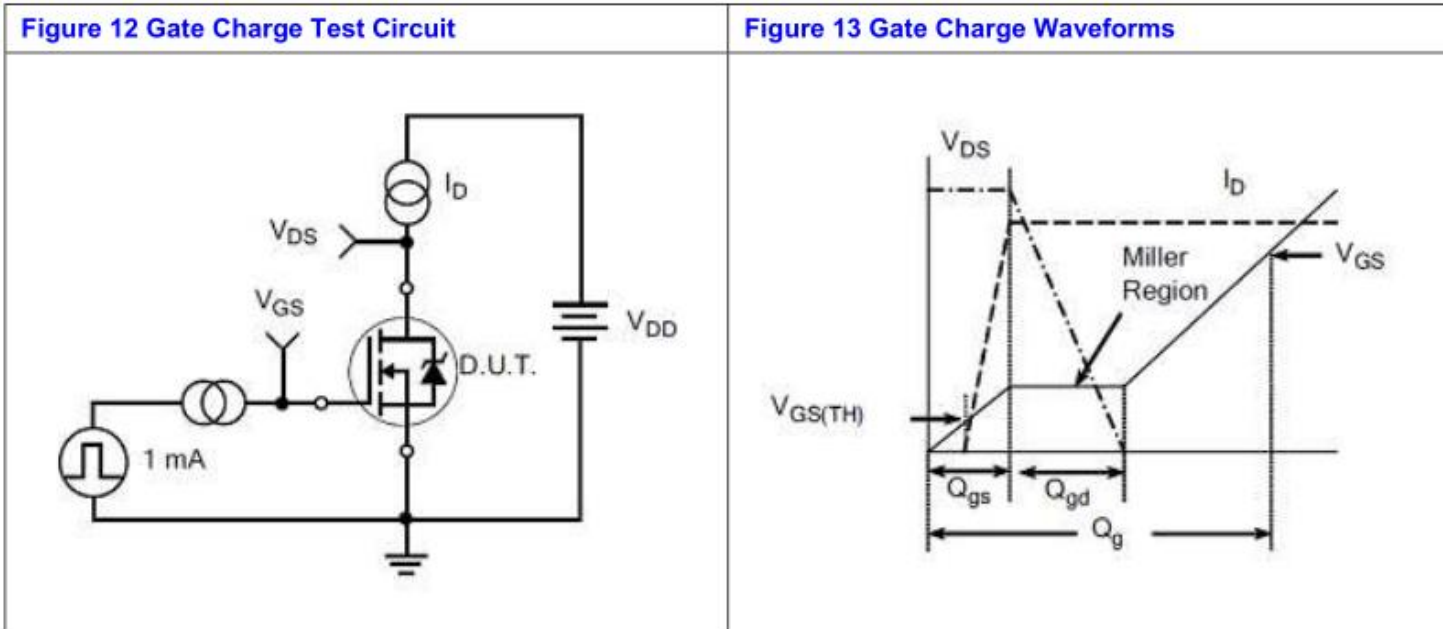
| Figure 12 Gate Charge Test Circuit | Figure 13 Gate Charge Waveforms |
|---|---|
| $I_D$ $V_{DS}$ $V_{GS}$ $V_{DD}$ D.U.T. 1 mA | $V_{DS}$ $I_D$ $V_{GS}$ Miller Region $V_{GS(TH)}$ $Q_{gs}$ $Q_{gd}$ $Q_g$ |